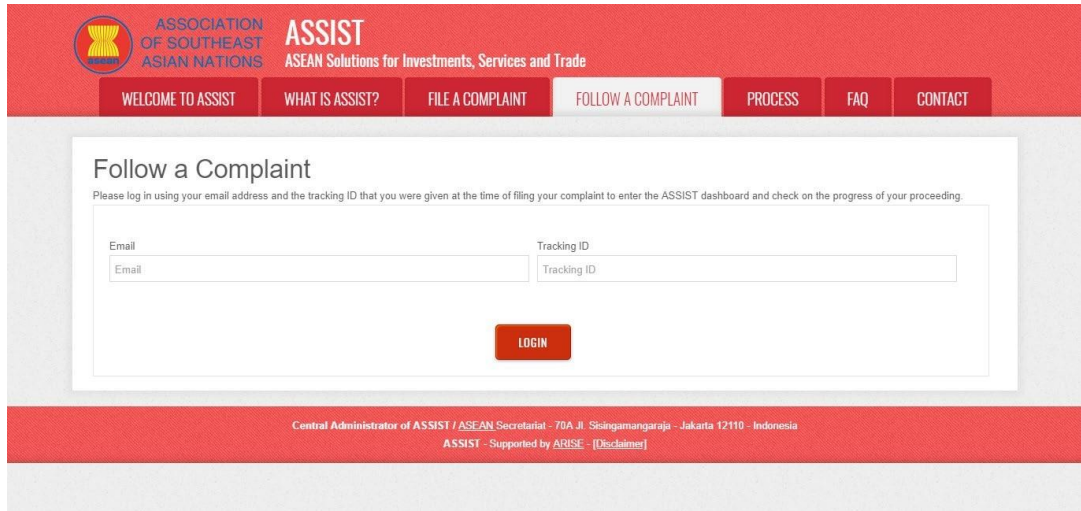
asean

ASSOCIATION OF SOUTHEAST ASIAN NATIONS

ASSIST
ASEAN Solutions for Investments, Services and Trade

WELCOME TO ASSIST | WHAT IS ASSIST? | FILE A COMPLAINT | FOLLOW A COMPLAINT | PROCESS | FAQ | CONTACT

Follow a Complaint

Please log in using your email address and the tracking ID that you were given at the time of filing your complaint to enter the ASSIST dashboard and check on the progress of your proceeding.

Email
Email

Tracking ID
Tracking ID

LOGIN

Central Administrator of ASSIST / ASEAN Secretariat - 70A Jl. Sisingamangaraja - Jakarta 12110 - Indonesia
ASSIST - Supported by ARISE - [Disclaimer]